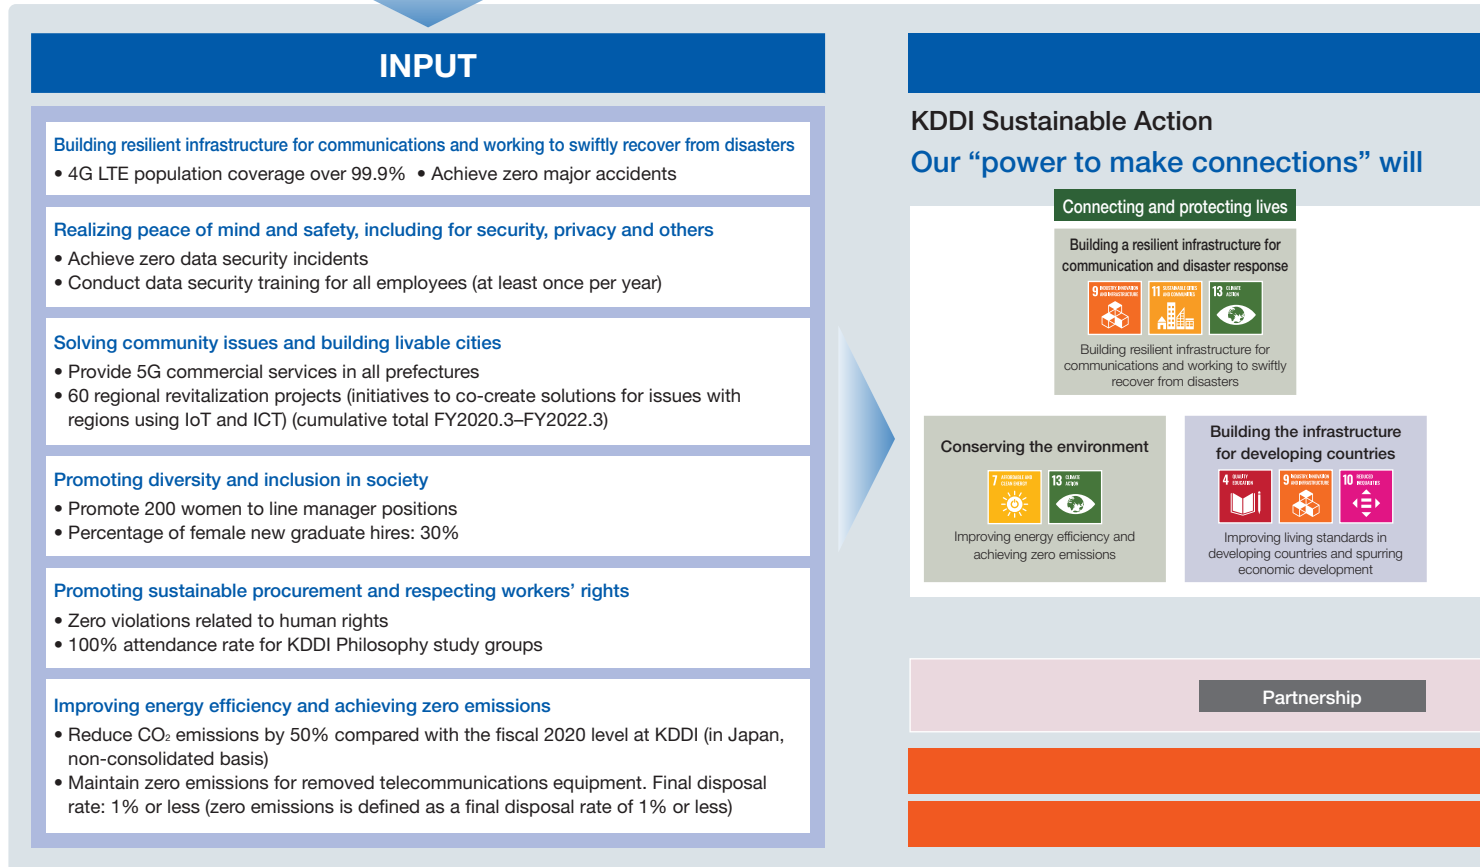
INPUT

Building resilient infrastructure for communications and working to swiftly recover from disasters
• 4G LTE population coverage over 99.9% • Achieve zero major accidents

Realizing peace of mind and safety, including for security, privacy and others
• Achieve zero data security incidents
• Conduct data security training for all employees (at least once per year)

Solving community issues and building livable cities
• Provide 5G commercial services in all prefectures
• 60 regional revitalization projects (initiatives to co-create solutions for issues with regions using IoT and ICT) (cumulative total FY2020.3–FY2022.3)

Promoting diversity and inclusion in society
• Promote 200 women to line manager positions
• Percentage of female new graduate hires: 30%

Promoting sustainable procurement and respecting workers' rights
• Zero violations related to human rights
• 100% attendance rate for KDDI Philosophy study groups

Improving energy efficiency and achieving zero emissions
• Reduce $CO_2$ emissions by 50% compared with the fiscal 2020 level at KDDI (in Japan, non-consolidated basis)
• Maintain zero emissions for removed telecommunications equipment. Final disposal rate: 1% or less (zero emissions is defined as a final disposal rate of 1% or less)

KDDI Sustainable Action
Our "power to make connections" will

Connecting and protecting lives
Building a resilient infrastructure for communication and disaster response
9 INDUSTRY, INNOVATION AND INFRASTRUCTURE 11 SUSTAINABLE CITIES AND COMMUNITIES 13 CLIMATE ACTION
Building resilient infrastructure for communications and working to swiftly recover from disasters

Conserving the environment
7 AFFORDABLE AND CLEAN ENERGY 13 CLIMATE ACTION
Improving energy efficiency and achieving zero emissions

Building the infrastructure for developing countries
4 QUALITY EDUCATION 9 INDUSTRY, INNOVATION AND INFRASTRUCTURE 10 REDUCED INEQUALITIES
Improving living standards in developing countries and spurring economic development

Partnership